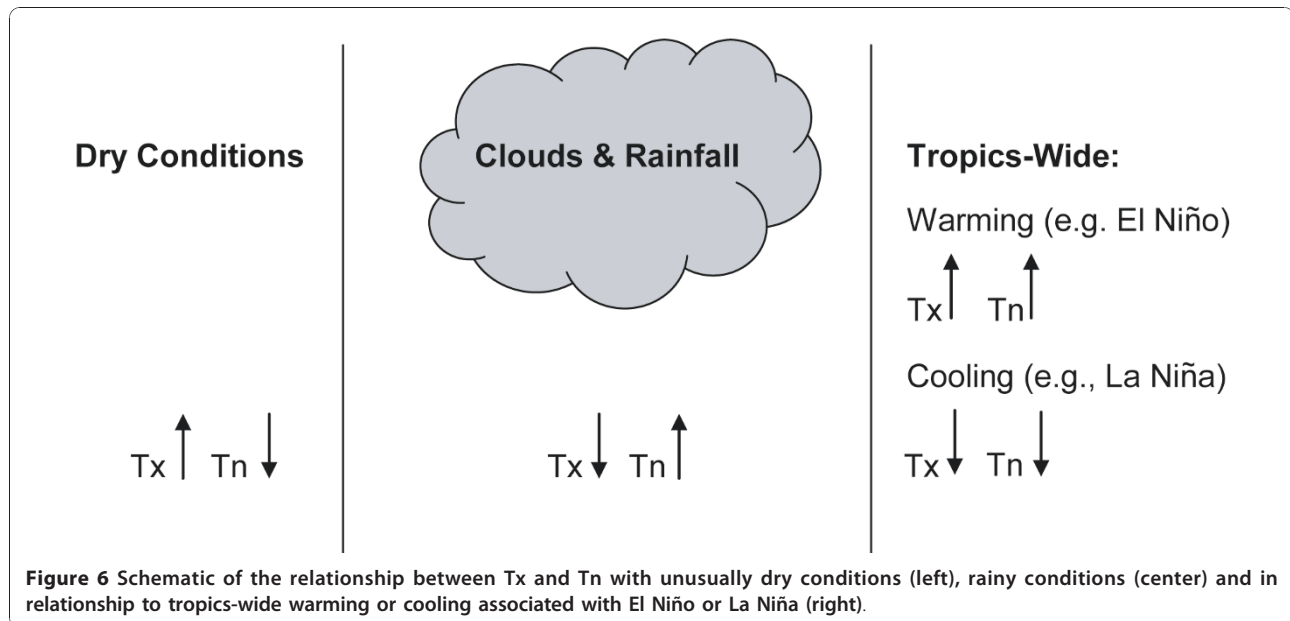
Dry Conditions

Tx ↑ Tn ↓

Clouds & Rainfall

Tx ↓ Tn ↑

Tropics-Wide:

Warming (e.g. El Niño)

Tx ↑ Tn ↑

Cooling (e.g., La Niña)

Tx ↓ Tn ↓

Figure 6 Schematic of the relationship between Tx and Tn with unusually dry conditions (left), rainy conditions (center) and in relationship to tropics-wide warming or cooling associated with El Niño or La Niña (right).